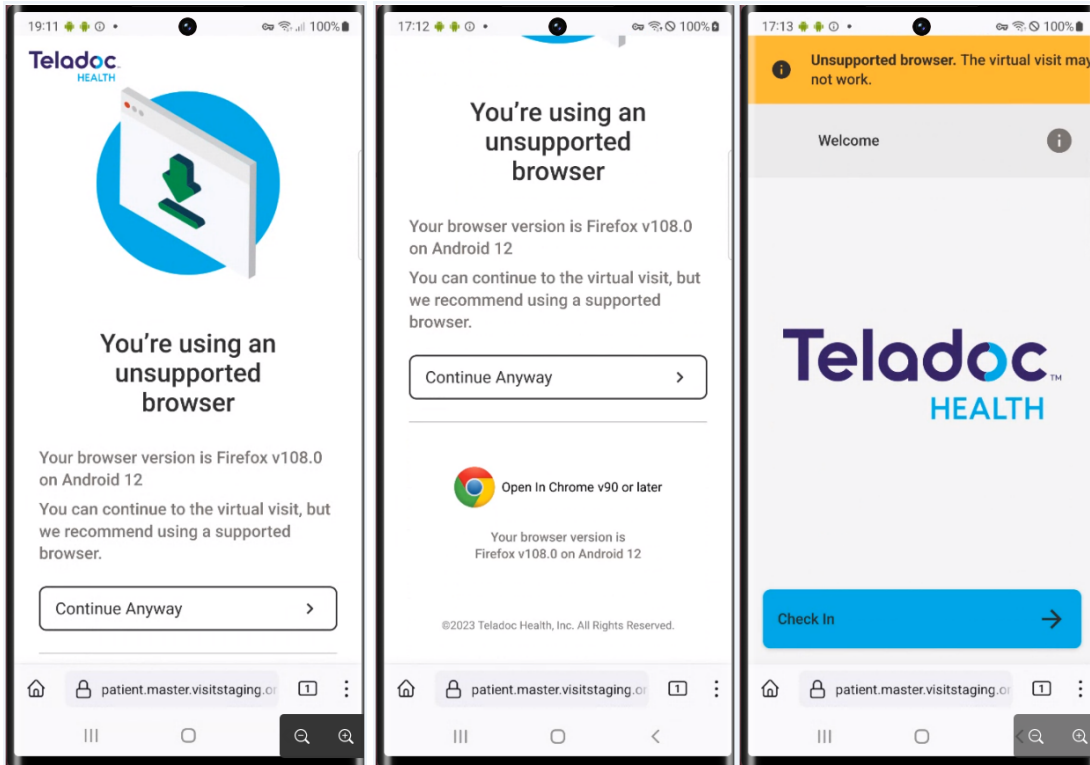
19:11 100%

Teladoc HEALTH

You're using an unsupported browser

Your browser version is Firefox v108.0 on Android 12

You can continue to the virtual visit, but we recommend using a supported browser.

Continue Anyway

patient.master.visitstaging.o

1

17:12 100%

You're using an unsupported browser

Your browser version is Firefox v108.0 on Android 12

You can continue to the virtual visit, but we recommend using a supported browser.

Continue Anyway

Open In Chrome v90 or later

Your browser version is Firefox v108.0 on Android 12

©2023 Teladoc Health, Inc. All Rights Reserved.

patient.master.visitstaging.o

1

17:13 100%

Unsupported browser. The virtual visit may not work.

Welcome

Teladoc™ HEALTH

Check In

patient.master.visitstaging.o

1